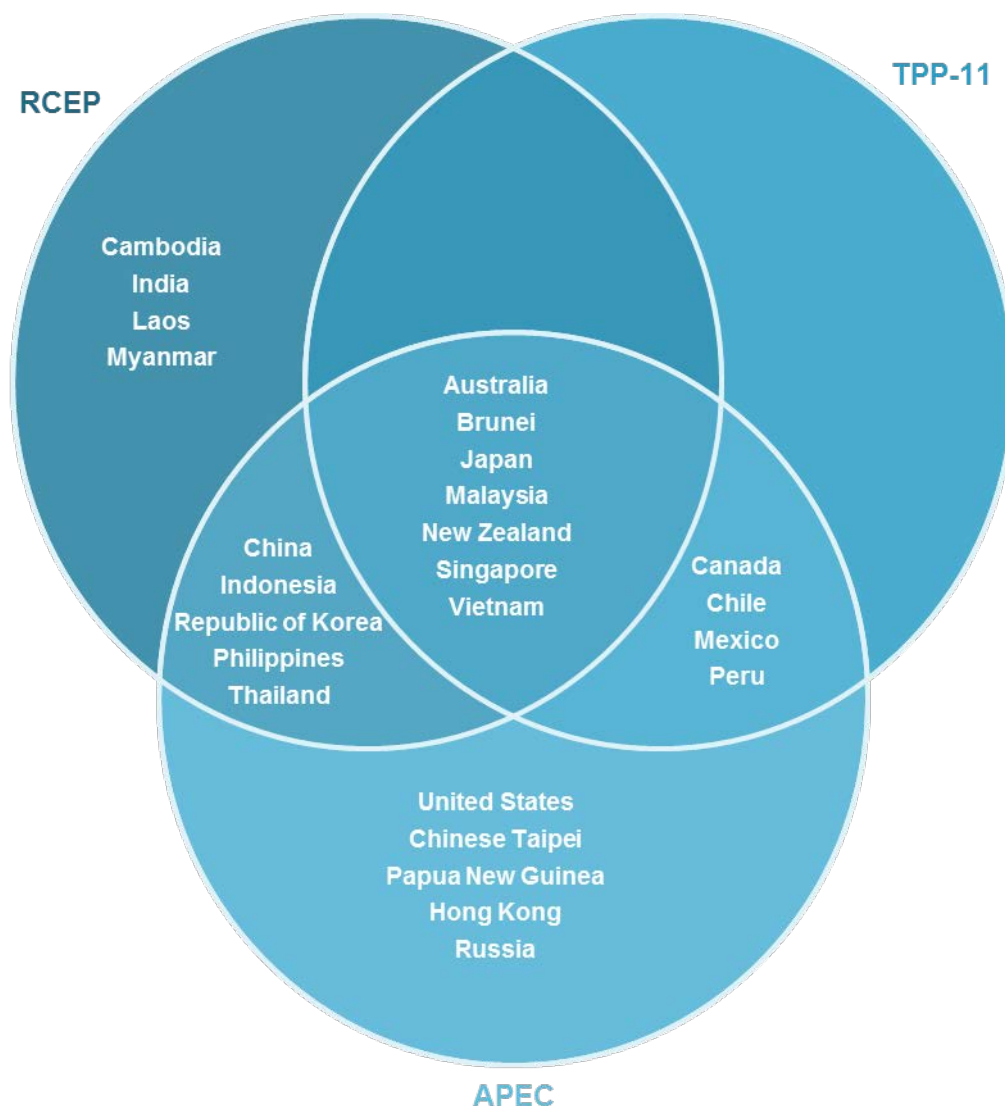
RCEP

TPP-11

Cambodia
India
Laos
Myanmar

Australia
Brunei
Japan
Malaysia
New Zealand
Singapore
Vietnam

China
Indonesia
Republic of Korea
Philippines
Thailand

Canada
Chile
Mexico
Peru

United States
Chinese Taipei
Papua New Guinea
Hong Kong
Russia

APEC